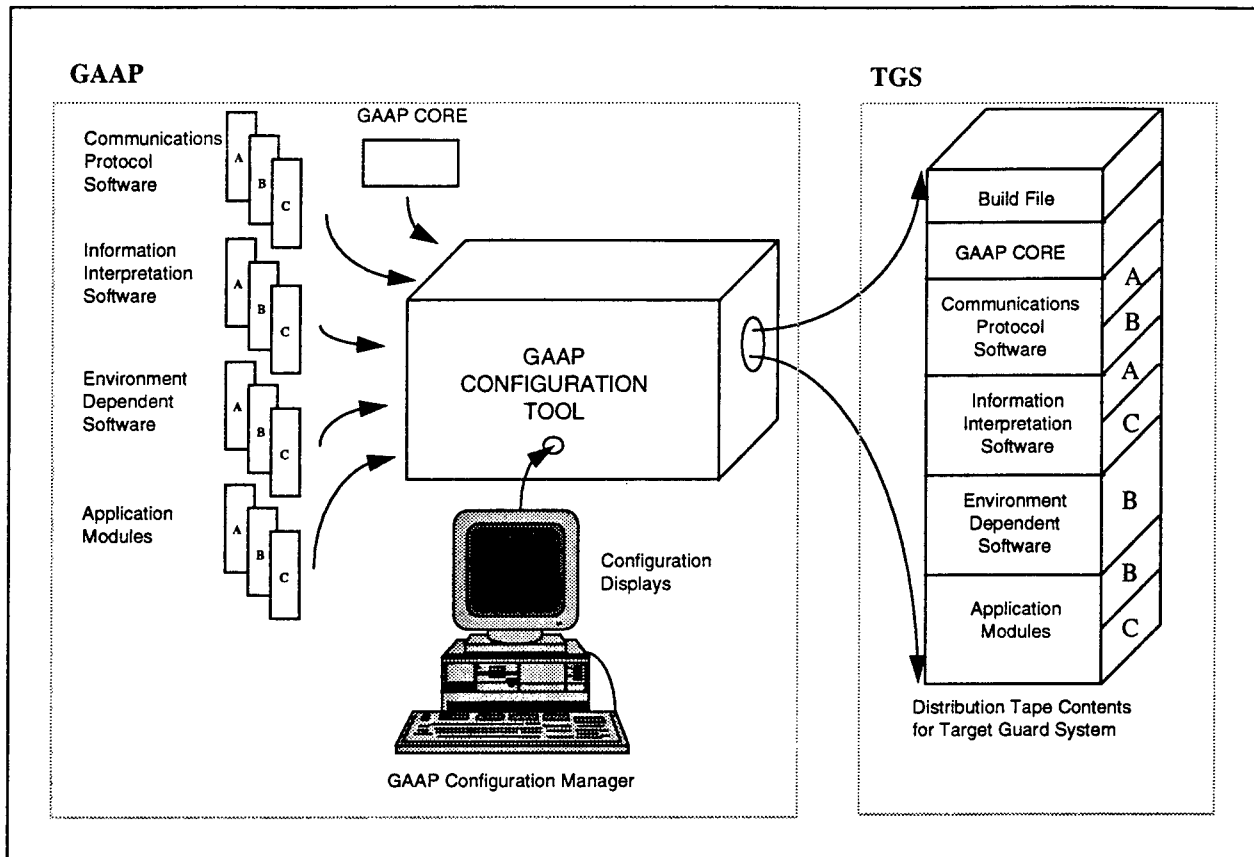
GAAP

GAAP CORE

Communications Protocol Software

A
B
C

Information Interpretation Software

A
B
C

Environment Dependent Software

A
B
C

Application Modules

A
B
C

GAAP CONFIGURATION TOOL

Configuration Displays

GAAP Configuration Manager

TGS

Build File

GAAP CORE

A

Communications Protocol Software

B

A

Information Interpretation Software

C

Environment Dependent Software

B

B

Application Modules

C

Distribution Tape Contents for Target Guard System